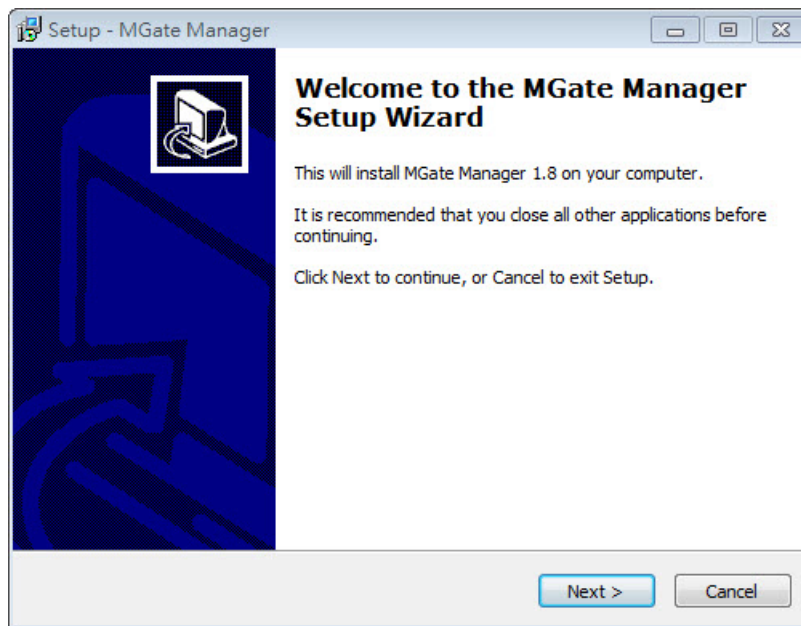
Setup - MGate Manager

Welcome to the MGate Manager Setup Wizard

This will install MGate Manager 1.8 on your computer.

It is recommended that you close all other applications before continuing.

Click Next to continue, or Cancel to exit Setup.

Next >

Cancel